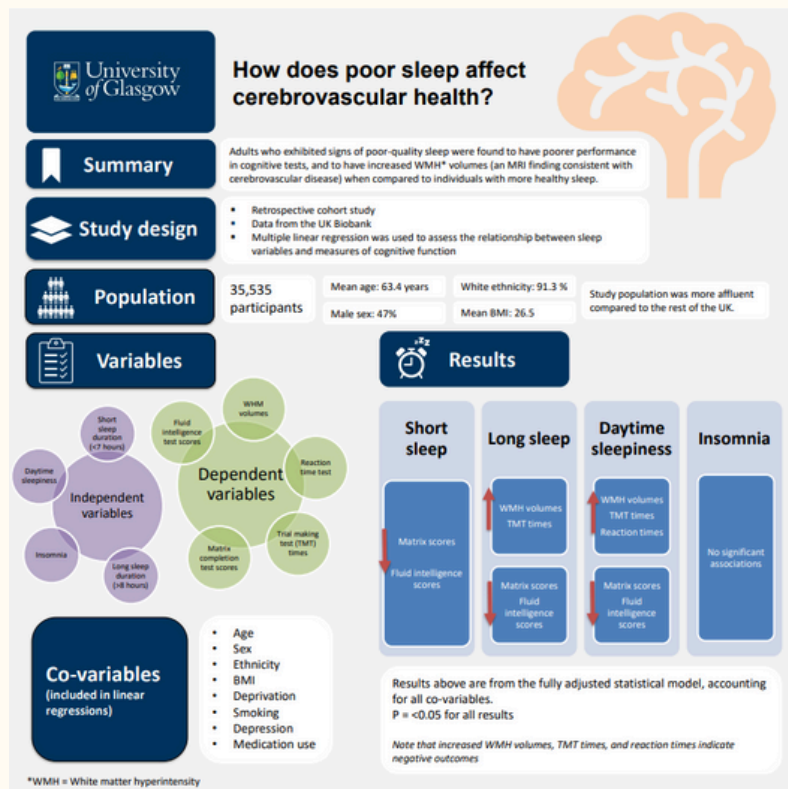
University of Glasgow

How does poor sleep affect cerebrovascular health?

Summary

Adults who exhibited signs of poor-quality sleep were found to have poorer performance in cognitive tests, and to have increased WMH* volumes (an MRI finding consistent with cerebrovascular disease) when compared to individuals with more healthy sleep.

Study design

- Retrospective cohort study
- Data from the UK Biobank
- Multiple linear regression was used to assess the relationship between sleep variables and measures of cognitive function

Population

35,535 participants

Mean age: 63.4 years

White ethnicity: 91.3 %

Male sex: 47%

Mean BMI: 26.5

Study population was more affluent compared to the rest of the UK.

Variables

Independent variables

Short sleep duration (<7 hours)

Daytime sleepiness

Insomnia

Long sleep duration (>8 hours)

Dependent variables

Fluid intelligence test scores

WHM volumes

Reaction time test

Trial making test (TMT) times

Matrix completion test scores

Results

Short sleep

Matrix scores

Fluid intelligence scores

Long sleep

WMH volumes

TMT times

Matrix scores

Fluid intelligence scores

Daytime sleepiness

WMH volumes

TMT times

Reaction times

Matrix scores

Fluid intelligence scores

Insomnia

No significant associations

Co-variables (included in linear regressions)

- Age
- Sex
- Ethnicity
- BMI
- Deprivation
- Smoking
- Depression
- Medication use

Results above are from the fully adjusted statistical model, accounting for all co-variables.
P = <0.05 for all results

Note that increased WMH volumes, TMT times, and reaction times indicate negative outcomes

*WMH = White matter hyperintensity